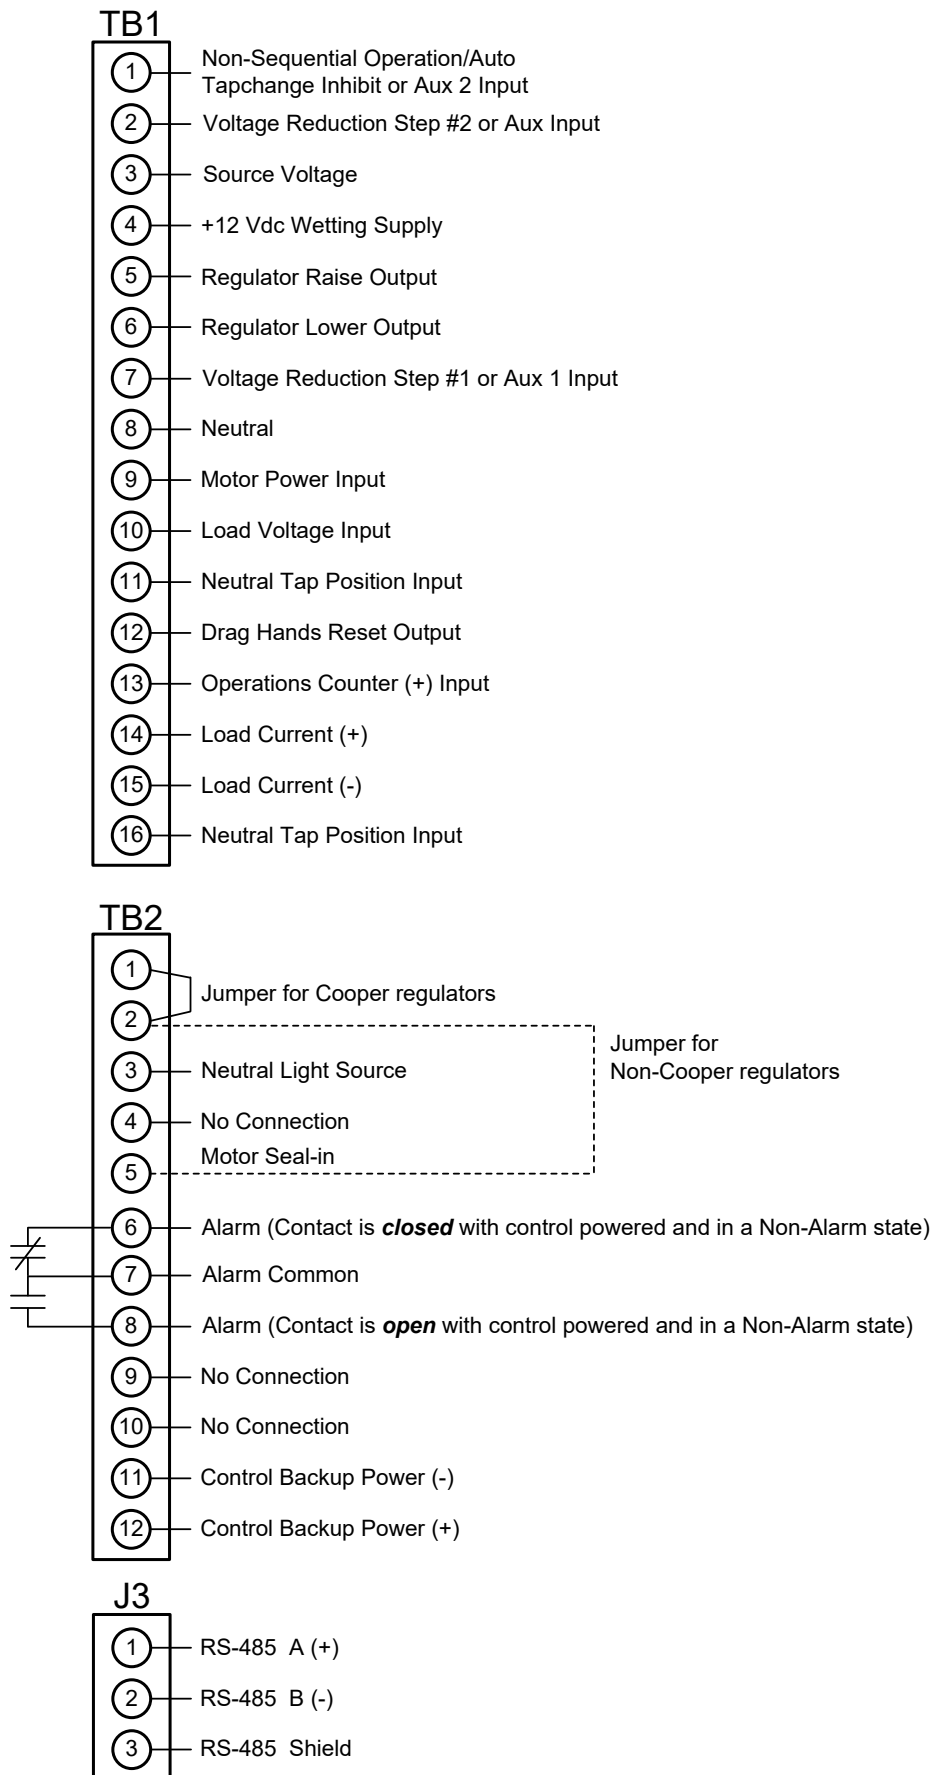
TB1

1 Non-Sequential Operation/Auto Tapchange Inhibit or Aux 2 Input
2 Voltage Reduction Step #2 or Aux Input
3 Source Voltage
4 +12 Vdc Wetting Supply
5 Regulator Raise Output
6 Regulator Lower Output
7 Voltage Reduction Step #1 or Aux 1 Input
8 Neutral
9 Motor Power Input
10 Load Voltage Input
11 Neutral Tap Position Input
12 Drag Hands Reset Output
13 Operations Counter (+) Input
14 Load Current (+)
15 Load Current (-)
16 Neutral Tap Position Input

TB2

1
2 Jumper for Cooper regulators
Jumper for Non-Cooper regulators
3 Neutral Light Source
4 No Connection
5 Motor Seal-in
6 Alarm (Contact is ***closed*** with control powered and in a Non-Alarm state)
7 Alarm Common
8 Alarm (Contact is ***open*** with control powered and in a Non-Alarm state)
9 No Connection
10 No Connection
11 Control Backup Power (-)
12 Control Backup Power (+)

J3

1 RS-485 A (+)
2 RS-485 B (-)
3 RS-485 Shield